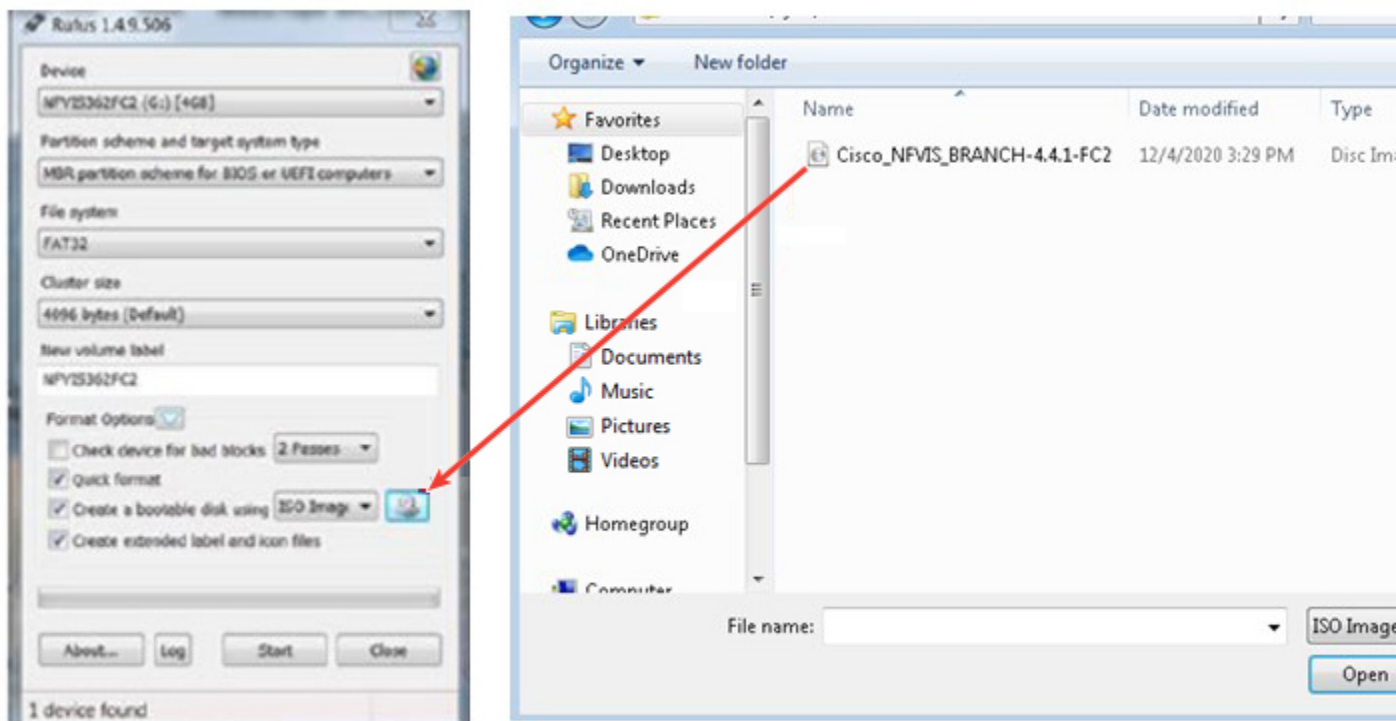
Rufus 1.4.9.506

Device
NFVIS362FC2 (G:) [4GB]

Partition scheme and target system type
MBR partition scheme for BIOS or UEFI computers

File system
FAT32

Cluster size
4096 bytes (Default)

New volume label
NFVIS362FC2

Format Options
Check device for bad blocks 2 Passes
Quick format
Create a bootable disk using ISO Image
Create extended label and icon files

About... Log Start Close

1 device found

Organize ▾ New folder

Favorites
Desktop
Downloads
Recent Places
OneDrive

Libraries
Documents
Music
Pictures
Videos

Homegroup

Computer

| Name | Date modified | Type |
|---|---|---|
| Cisco_NFVIS_BRANCH-4.4.1-FC2 | 12/4/2020 3:29 PM | Disc Ima |

File name:
ISO Image
Open